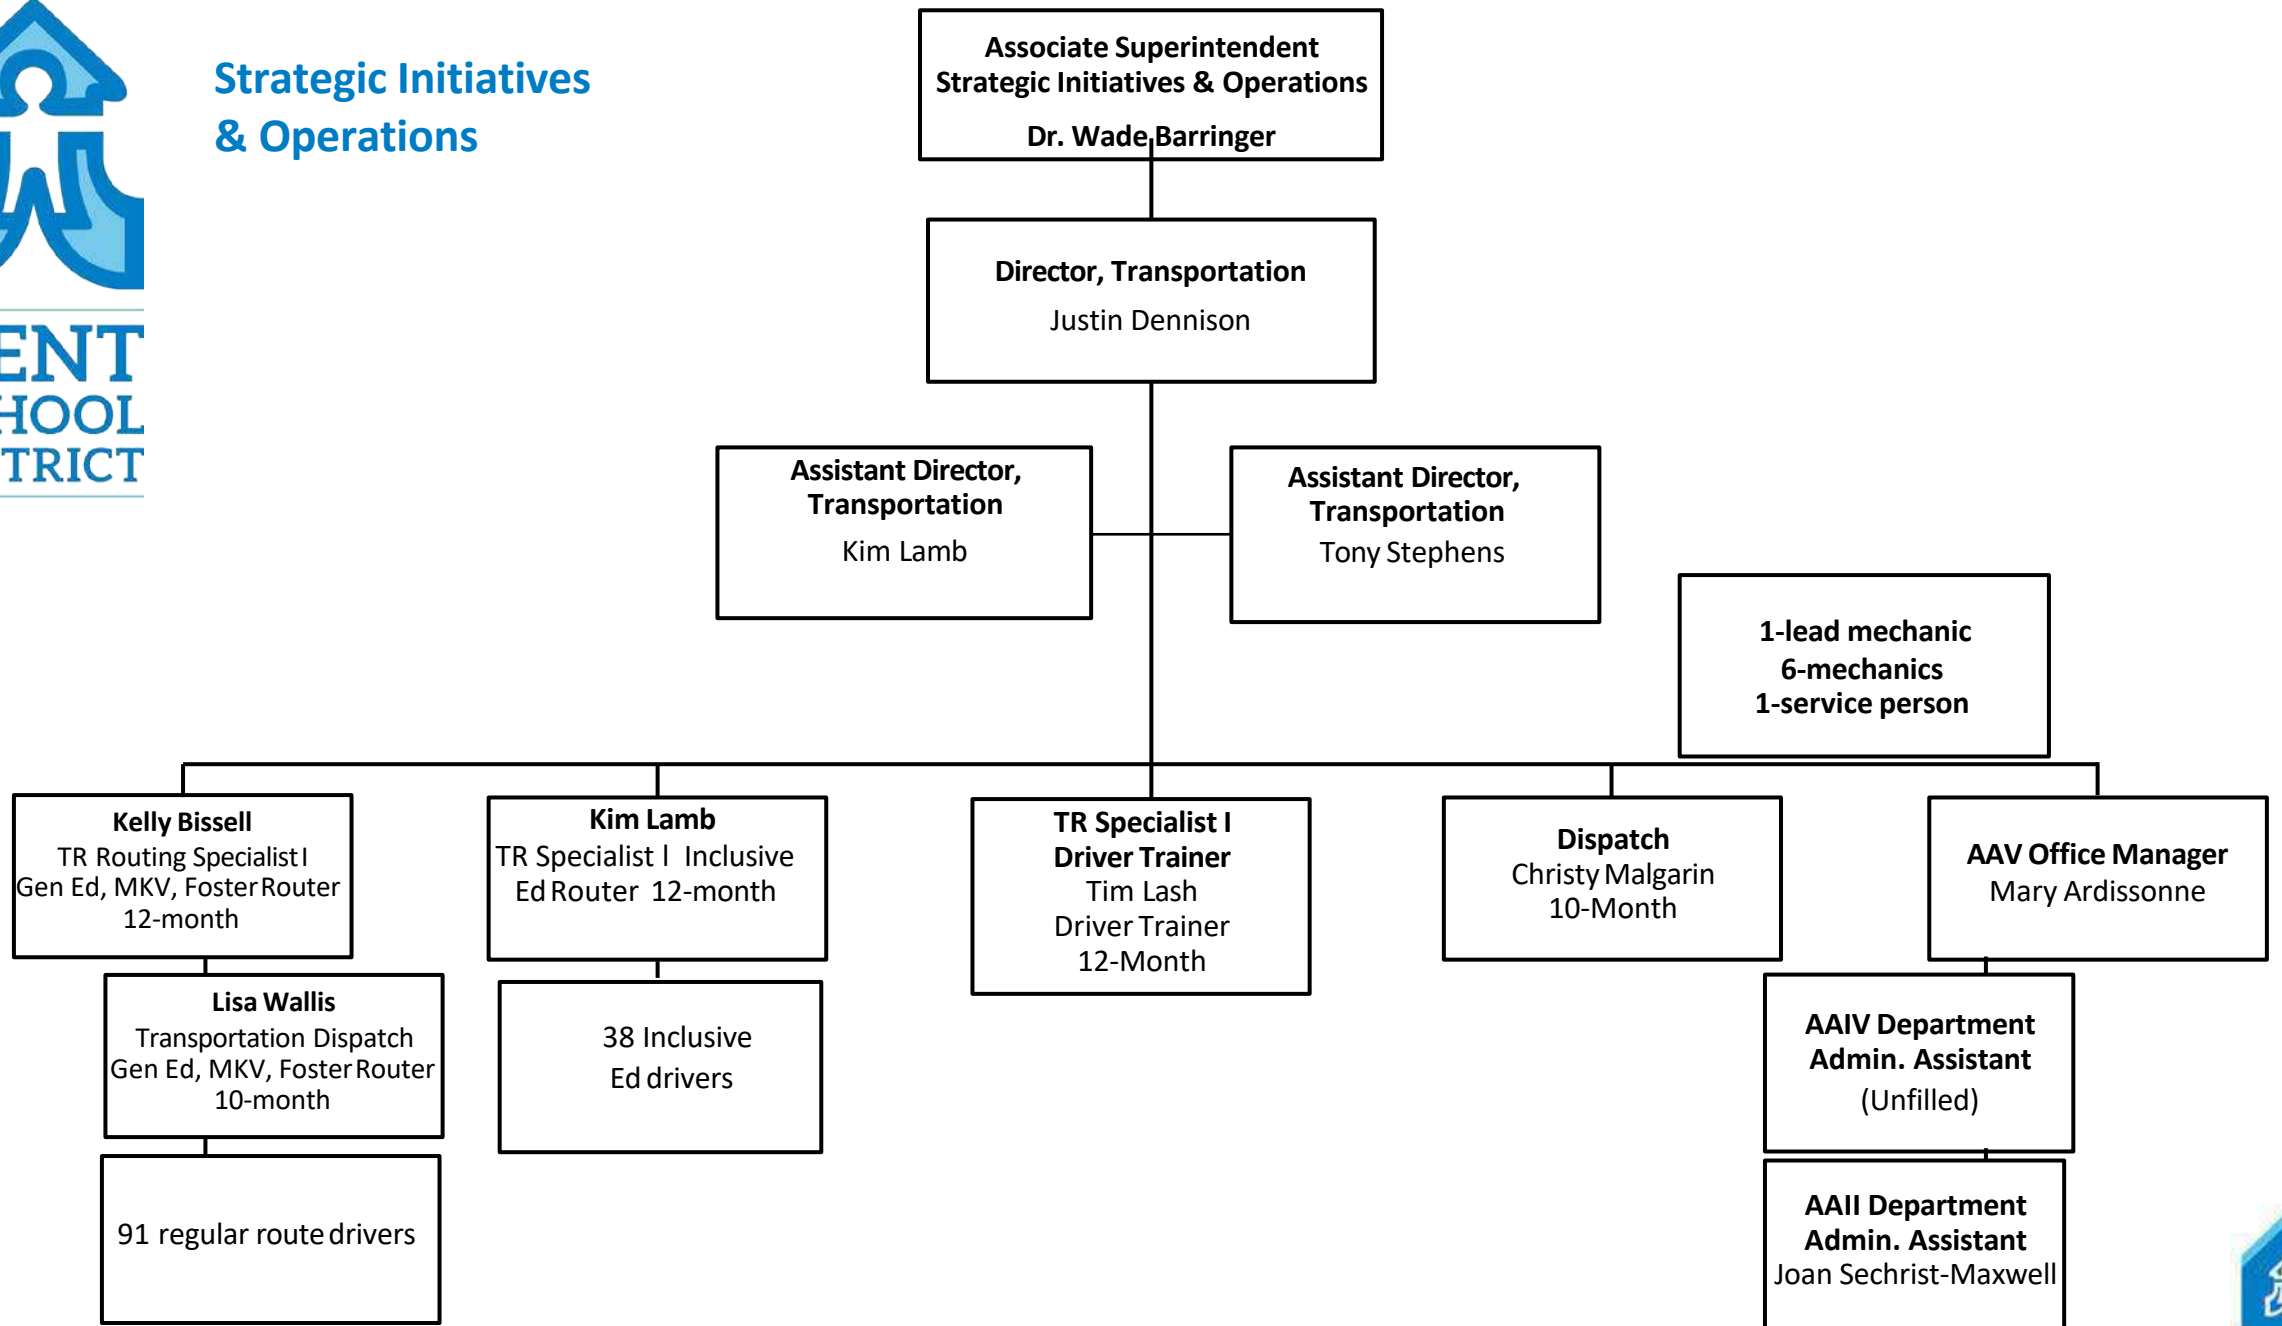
ENT
HOOL
TRICT

Strategic Initiatives & Operations

Associate Superintendent
Strategic Initiatives & Operations
Dr. Wade Barringer

Director, Transportation
Justin Dennison

Assistant Director, Transportation
Kim Lamb

Assistant Director, Transportation
Tony Stephens

1-lead mechanic
6-mechanics
1-service person

Kelly Bissell
TR Routing Specialist I
Gen Ed, MKV, Foster Router
12-month

Lisa Wallis
Transportation Dispatch
Gen Ed, MKV, Foster Router
10-month

91 regular route drivers

Kim Lamb
TR Specialist I Inclusive Ed Router 12-month

38 Inclusive Ed drivers

TR Specialist I
Driver Trainer
Tim Lash
Driver Trainer
12-Month

Dispatch
Christy Malgarin
10-Month

AAV Office Manager
Mary Ardissonne

AAIV Department Admin. Assistant
(Unfilled)

AAII Department Admin. Assistant
Joan Sechrist-Maxwell